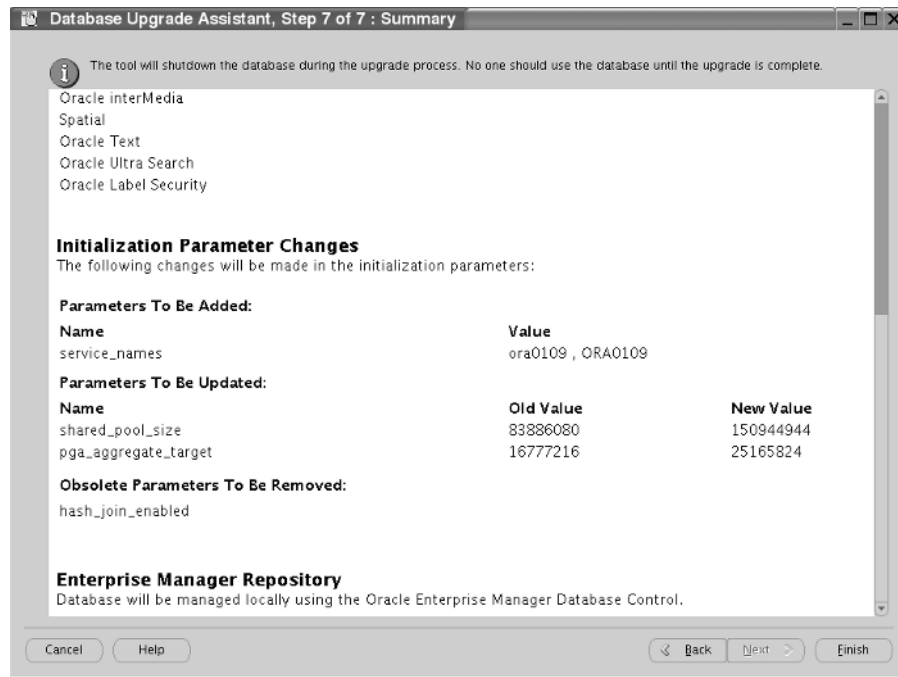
Database Upgrade Assistant, Step 7 of 7 : Summary

The tool will shutdown the database during the upgrade process. No one should use the database until the upgrade is complete.

Oracle interMedia
Spatial
Oracle Text
Oracle Ultra Search
Oracle Label Security

**Initialization Parameter Changes**
The following changes will be made in the initialization parameters:

**Parameters To Be Added:**

| Name | Value |
|---|---|
| service_names | ora0109 , ORA0109 |

**Parameters To Be Updated:**

| Name | Old Value | New Value |
|---|---|---|
| shared_pool_size | 83886080 | 150944944 |
| pga_aggregate_target | 16777216 | 25165824 |

**Obsolete Parameters To Be Removed:**
hash_join_enabled

**Enterprise Manager Repository**
Database will be managed locally using the Oracle Enterprise Manager Database Control.

Cancel Help Back Next Finish